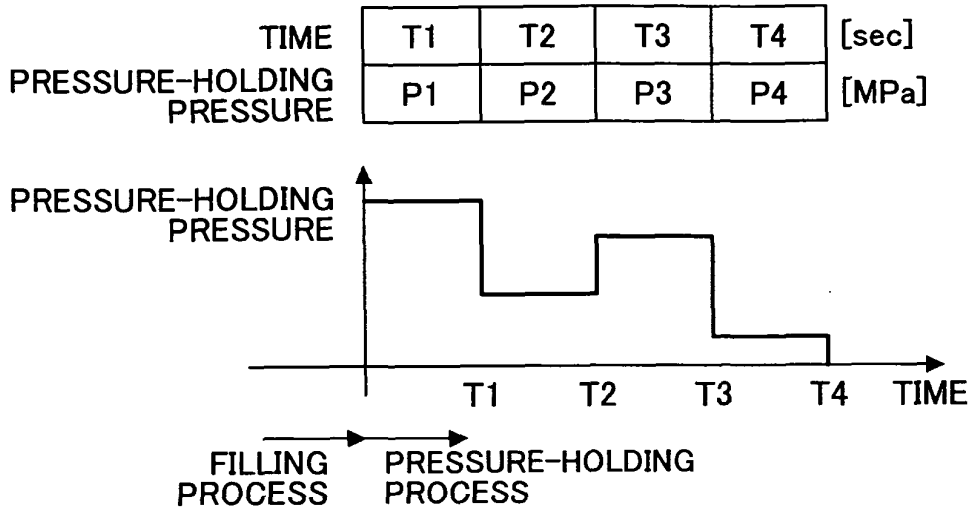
| TIME | T1 | T2 | T3 | T4 | [sec] |
|---|---|---|---|---|---|
| PRESSURE-HOLDING PRESSURE | P1 | P2 | P3 | P4 | [MPa] |

PRESSURE-HOLDING PRESSURE

T1 T2 T3 T4 TIME

FILLING PROCESS

PRESSURE-HOLDING PROCESS